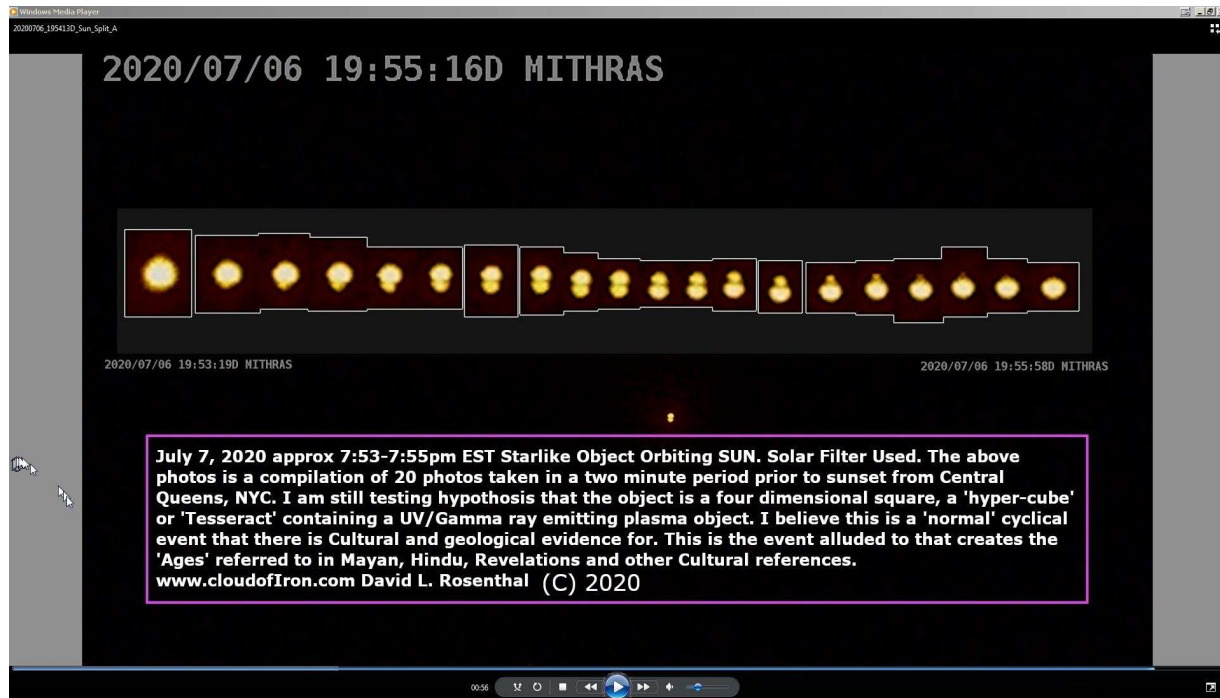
Windows Media Player

20200706_195413D_Sun_Split_A

2020/07/06 19:55:16D MITHRAS

2020/07/06 19:53:19D MITHRAS

2020/07/06 19:55:58D MITHRAS

July 7, 2020 approx 7:53-7:55pm EST Starlike Object Orbiting SUN. Solar Filter Used. The above photos is a compilation of 20 photos taken in a two minute period prior to sunset from Central Queens, NYC. I am still testing hypothosis that the object is a four dimensional square, a 'hyper-cube' or 'Tesseract' containing a UV/Gamma ray emitting plasma object. I believe this is a 'normal' cyclical event that there is Cultural and geological evidence for. This is the event alluded to that creates the 'Ages' referred to in Mayan, Hindu, Revelations and other Cultural references.
www.cloudofIron.com David L. Rosenthal (C) 2020

00:56